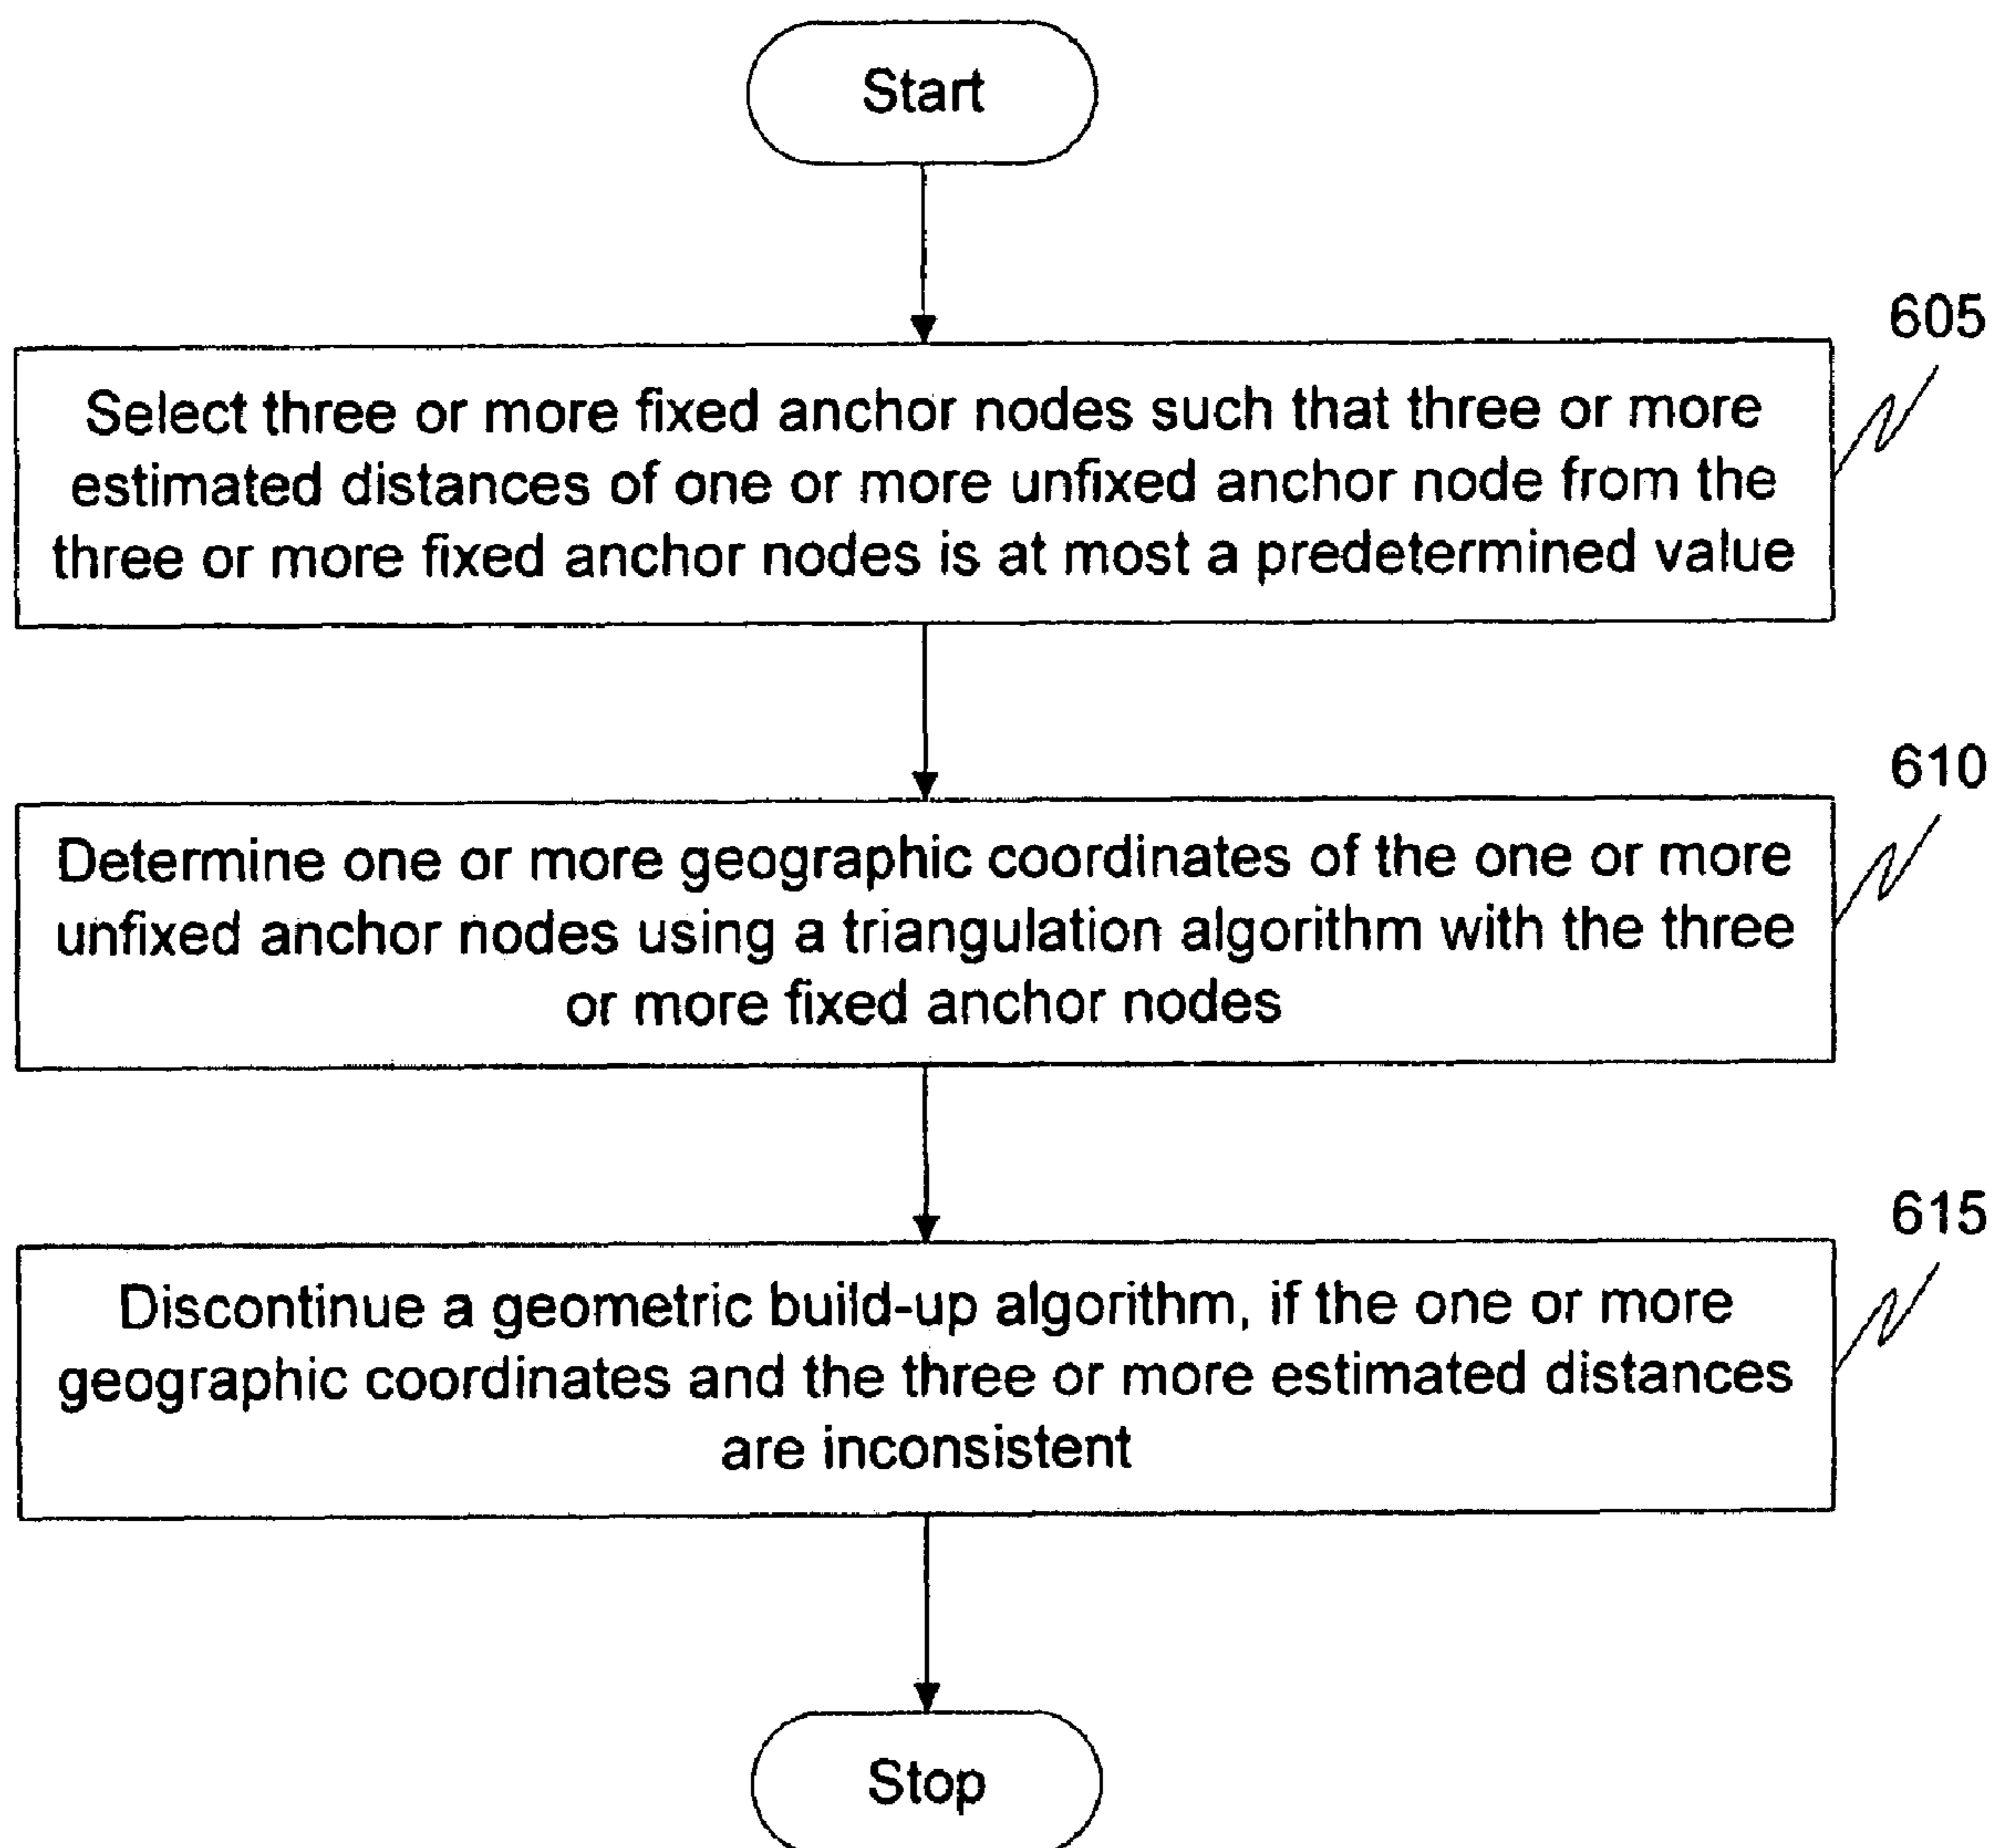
Start

605

Select three or more fixed anchor nodes such that three or more estimated distances of one or more unfixed anchor node from the three or more fixed anchor nodes is at most a predetermined value

610

Determine one or more geographic coordinates of the one or more unfixed anchor nodes using a triangulation algorithm with the three or more fixed anchor nodes

615

Discontinue a geometric build-up algorithm, if the one or more geographic coordinates and the three or more estimated distances are inconsistent

Stop